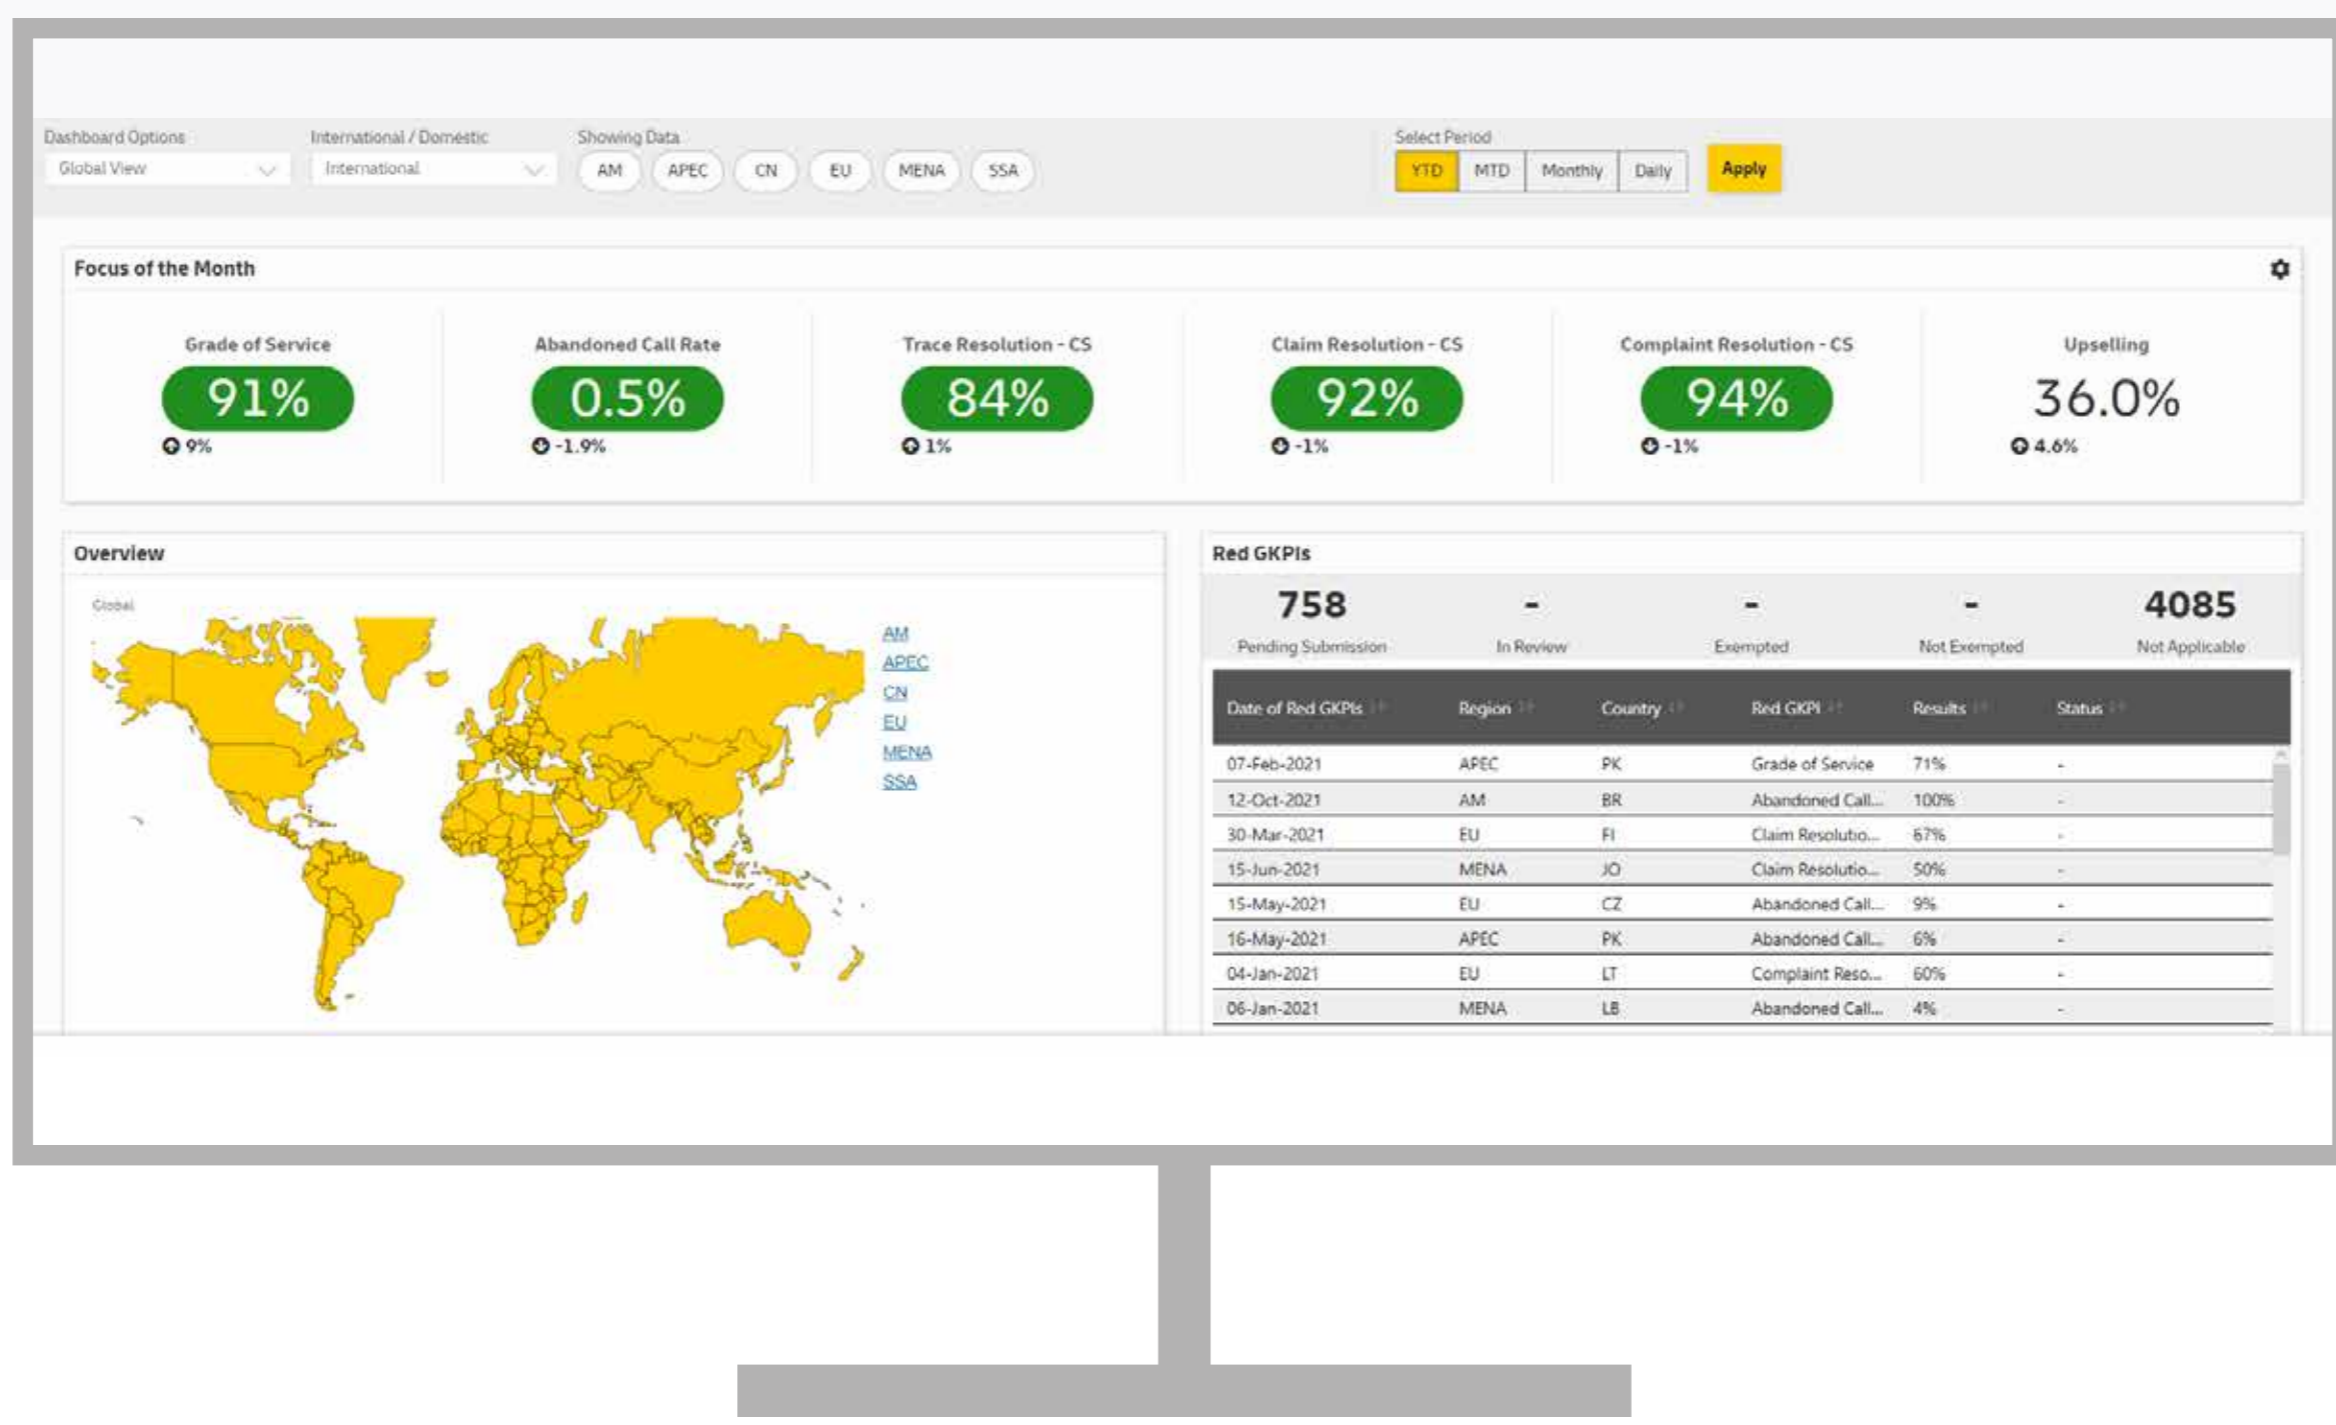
Dashboard Options
Global View

International / Domestic
International

Showing Data
AM APEC CN EU MENA SSA

Select Period
YTD MTD Monthly Daily
Apply

Focus of the Month

Grade of Service
91%
9%

Abandoned Call Rate
0.5%
-1.9%

Trace Resolution - CS
84%
1%

Claim Resolution - CS
92%
-1%

Complaint Resolution - CS
94%
-1%

Upselling
36.0%
4.6%

Overview

Global

AM
APEC
CN
EU
MENA
SSA

Red GKPIs

758
Pending Submission

-
In Review

-
Exempted

-
Not Exempted

4085
Not Applicable

| Date of Red GKPIs | Region | Country | Red GKPI | Results | Status |
|---|---|---|---|---|---|
| 07-Feb-2021 | APEC | PK | Grade of Service | 71% | - |
| 12-Oct-2021 | AM | BR | Abandoned Call... | 100% | - |
| 30-Mar-2021 | EU | FI | Claim Resolutio... | 67% | - |
| 15-Jun-2021 | MENA | JO | Claim Resolutio... | 50% | - |
| 15-May-2021 | EU | CZ | Abandoned Call... | 9% | - |
| 16-May-2021 | APEC | PK | Abandoned Call... | 6% | - |
| 04-Jan-2021 | EU | LT | Complaint Reso... | 60% | - |
| 06-Jan-2021 | MENA | LB | Abandoned Call... | 4% | - |